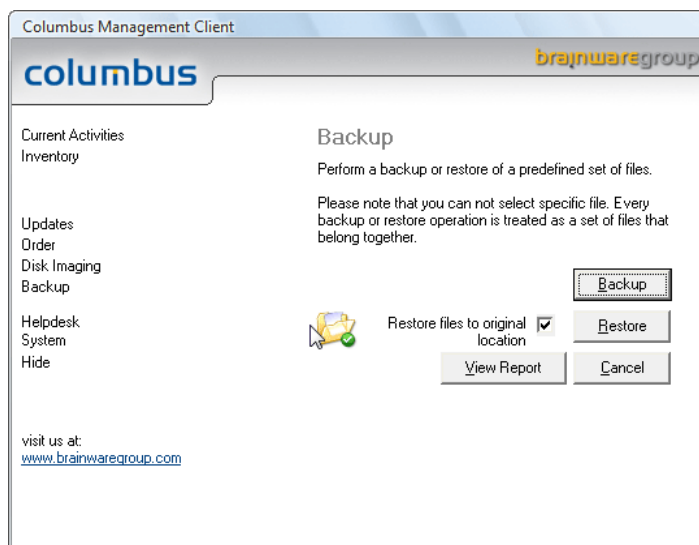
Columbus Management Client

columbus

brainwaregroup

Current Activities
Inventory

Updates
Order
Disk Imaging
Backup

Helpdesk
System
Hide

visit us at:
www.brainwaregroup.com

Backup

Perform a backup or restore of a predefined set of files.

Please note that you can not select specific file. Every backup or restore operation is treated as a set of files that belong together.

Backup

Restore files to original location

Restore

View Report

Cancel